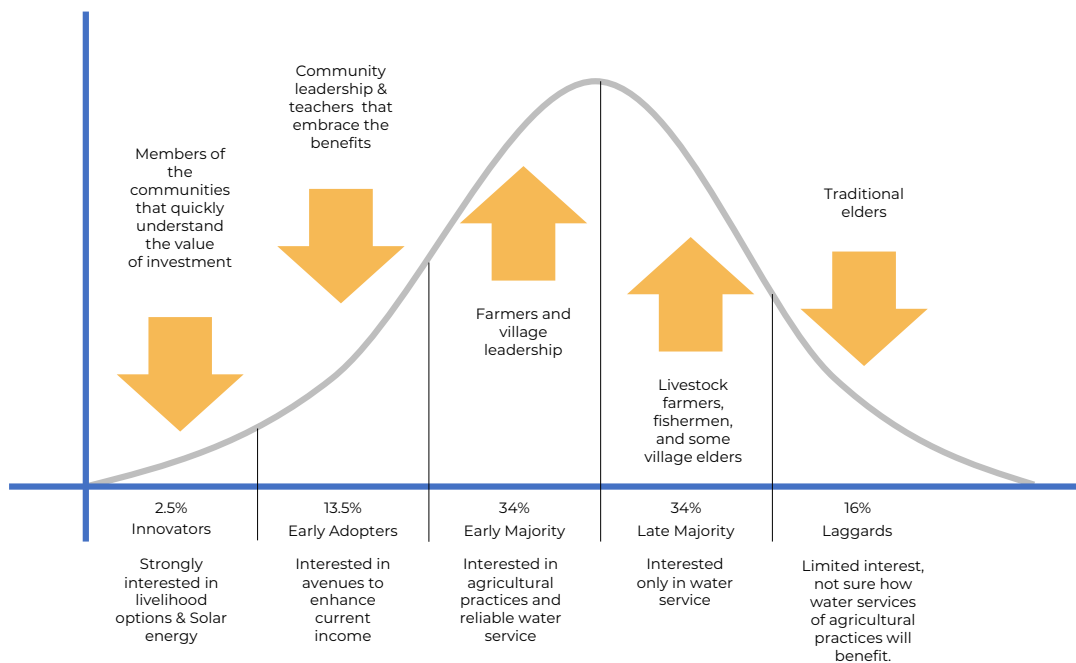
Community leadership & teachers that embrace the benefits

Members of the communities that quickly understand the value of investment

Traditional elders

Farmers and village leadership

Livestock farmers, fishermen, and some village elders

2.5%
Innovators

13.5%
Early Adopters

34%
Early Majority

34%
Late Majority

16%
Laggards

Strongly interested in livelihood options & Solar energy

Interested in avenues to enhance current income

Interested in agricultural practices and reliable water service

Interested only in water service

Limited interest, not sure how water services of agricultural practices will benefit.